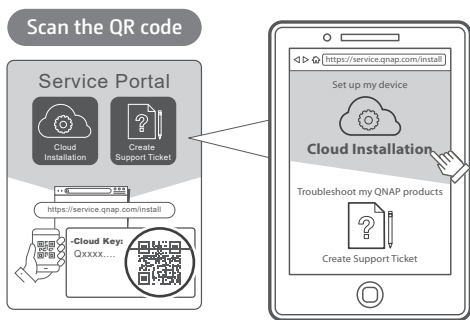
Scan the QR code

Service Portal

Cloud Installation

Create Support Ticket

https://service.qnap.com/install

-Cloud Key:
Qxxxx....

https://service.qnap.com/install

Set up my device

Cloud Installation

Troubleshoot my QNAP products

Create Support Ticket